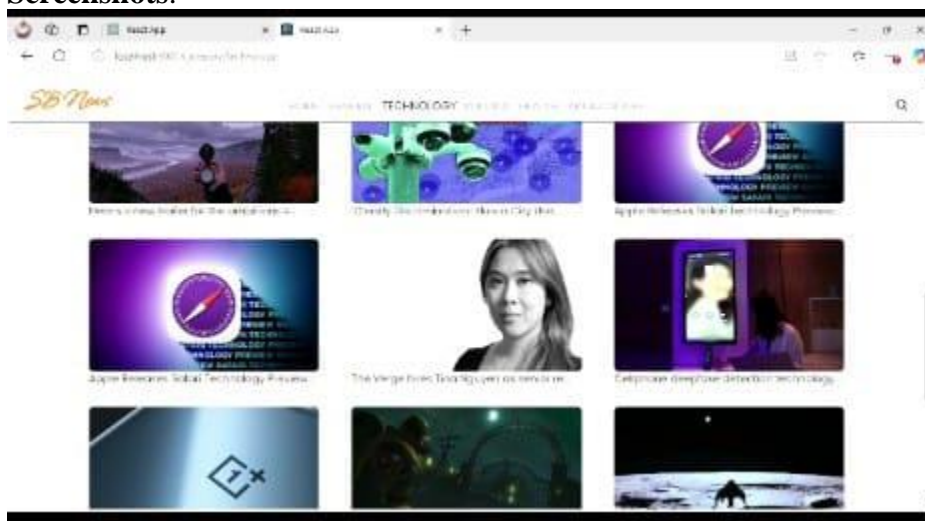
Screenshots:

React App
React App
localhost:3000/category/technology

SB News

TECHNOLOGY

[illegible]

Here's a new trailer for the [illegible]

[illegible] City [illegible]

Apple Releases Safari Technology Preview

Apple Releases Safari Technology Preview

The Verge hires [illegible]

Cellphone deepfake detection technology